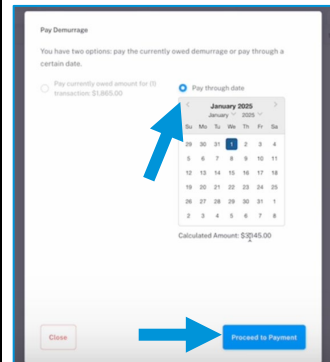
Pay Demurrage

You have two options: pay the currently owed demurrage or pay through a certain date.

Pay currently owed amount for (1) transaction: $1,865.00

Pay through date

January 2025

January 2025

| Su | Mo | Tu | We | Th | Fr | Sa |
|---|---|---|---|---|---|---|
| 29 | 30 | 31 | 1 | 2 | 3 | 4 |
| 5 | 6 | 7 | 8 | 9 | 10 | 11 |
| 12 | 13 | 14 | 15 | 16 | 17 | 18 |
| 19 | 20 | 21 | 22 | 23 | 24 | 25 |
| 26 | 27 | 28 | 29 | 30 | 31 | 1 |
| 2 | 3 | 4 | 5 | 6 | 7 | 8 |

Calculated Amount: $3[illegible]45.00

Close

Proceed to Payment